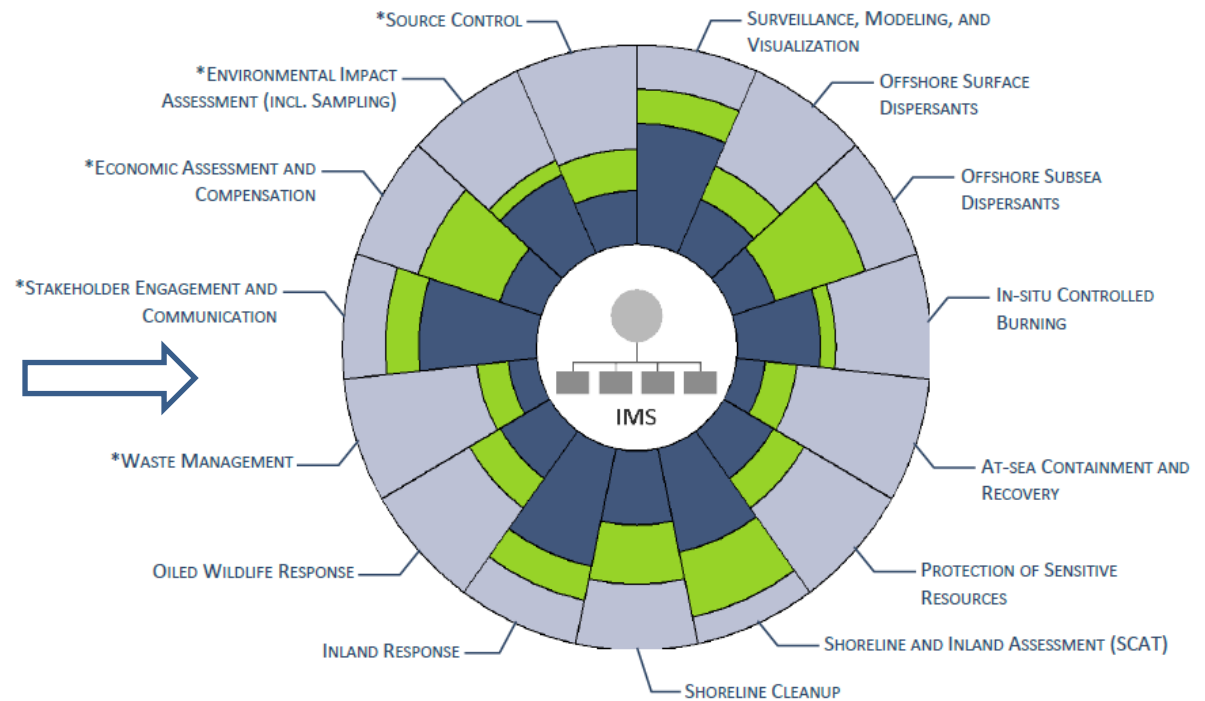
*Source Control

Surveillance, Modeling, and Visualization

*Environmental Impact Assessment (incl. Sampling)

Offshore Surface Dispersants

*Economic Assessment and Compensation

Offshore Subsea Dispersants

*Stakeholder Engagement and Communication

In-situ Controlled Burning

IMS

*Waste Management

At-sea Containment and Recovery

Oiled Wildlife Response

Protection of Sensitive Resources

Inland Response

Shoreline and Inland Assessment (SCAT)

Shoreline Cleanup